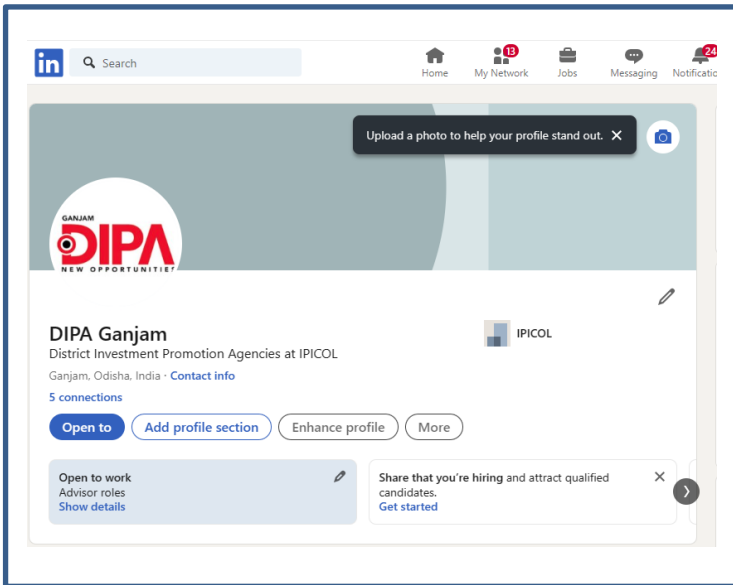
in Search

Home 13 My Network Jobs Messaging 24 Notificatio

Upload a photo to help your profile stand out. ✕

GANJAM
DIPA
NEW OPPORTUNITIES

DIPA Ganjam
District Investment Promotion Agencies at IPICOL
Ganjam, Odisha, India · Contact info
5 connections

IPICOL

Open to Add profile section Enhance profile More

Open to work
Advisor roles
Show details

Share that you're hiring and attract qualified candidates.
Get started